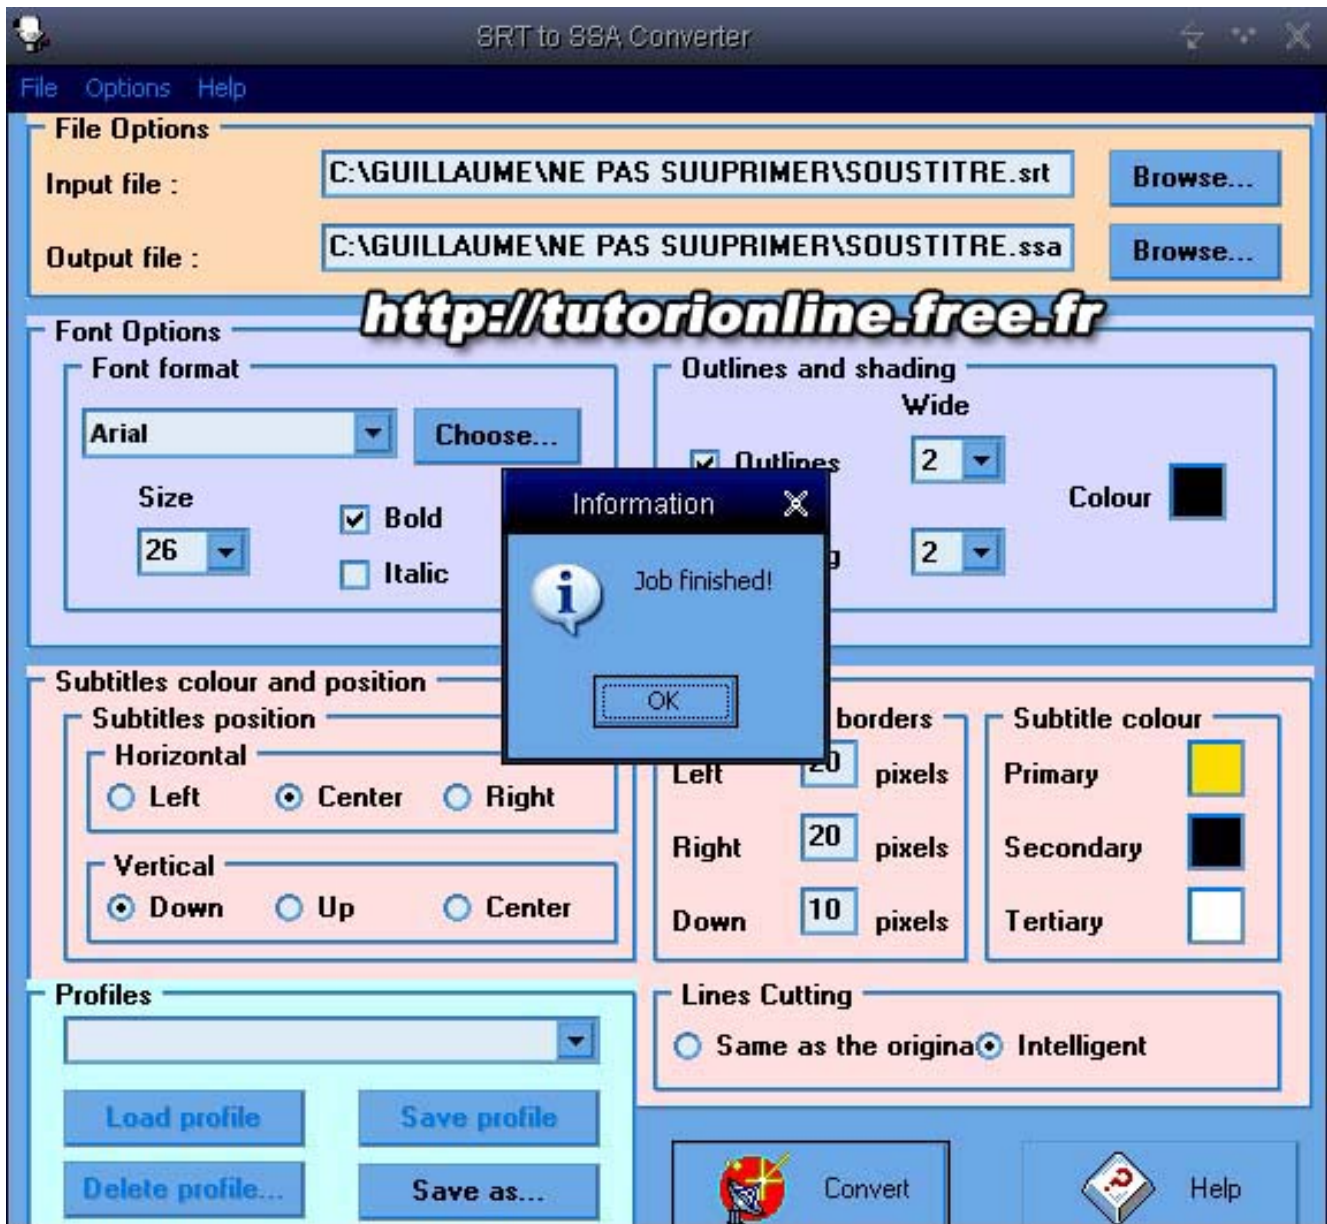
SRT to SSA Converter

File Options Help

File Options

Input file : C:\GUILLAUME\NE PAS SUUPRIMER\SOUSTITRE.srt Browse...

Output file : C:\GUILLAUME\NE PAS SUUPRIMER\SOUSTITRE.ssa Browse...

http://tutorionline.free.fr

Font Options

Font format

Arial Choose...

Size

26

Bold

Italic

Outlines and shading

Wide

Outlines

2

Colour

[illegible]g

2

Information

Job finished!

OK

Subtitles colour and position

Subtitles position

Horizontal

Left Center Right

Vertical

Down Up Center

borders

Left 20 pixels

Right 20 pixels

Down 10 pixels

Subtitle colour

Primary

Secondary

Tertiary

Profiles

Load profile

Save profile

Delete profile...

Save as...

Lines Cutting

Same as the origina Intelligent

Convert

Help